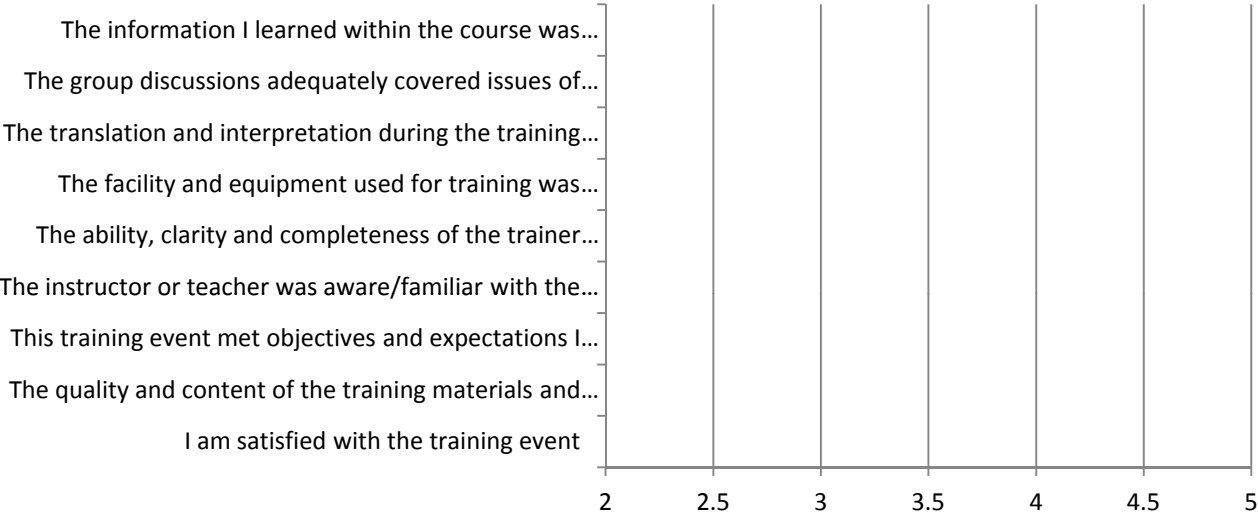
The information I learned within the course was…
The group discussions adequately covered issues of…
The translation and interpretation during the training…
The facility and equipment used for training was…
The ability, clarity and completeness of the trainer…
The instructor or teacher was aware/familiar with the…
This training event met objectives and expectations I…
The quality and content of the training materials and…
I am satisfied with the training event

2
2.5
3
3.5
4
4.5
5